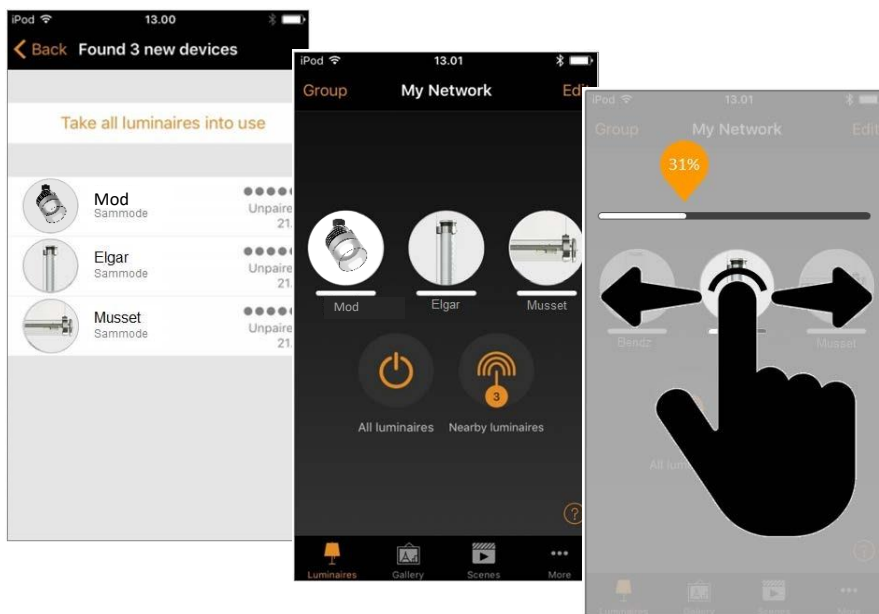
iPod 13.00

Back Found 3 new devices

Take all luminaires into use

Mod
Sammode
Unpaire
21.

Elgar
Sammode
Unpaire
21.

Musset
Sammode
Unpaire
21.

iPod 13.01

Group My Network Edi

Mod

Elgar

Musset

All luminaires

3
Nearby luminaires

?

Luminaires Gallery Scenes More

iPod 13.01

Group My Network Edit

31%

Blendz

Musset

All lumi

Luminaires Gallery Scenes More